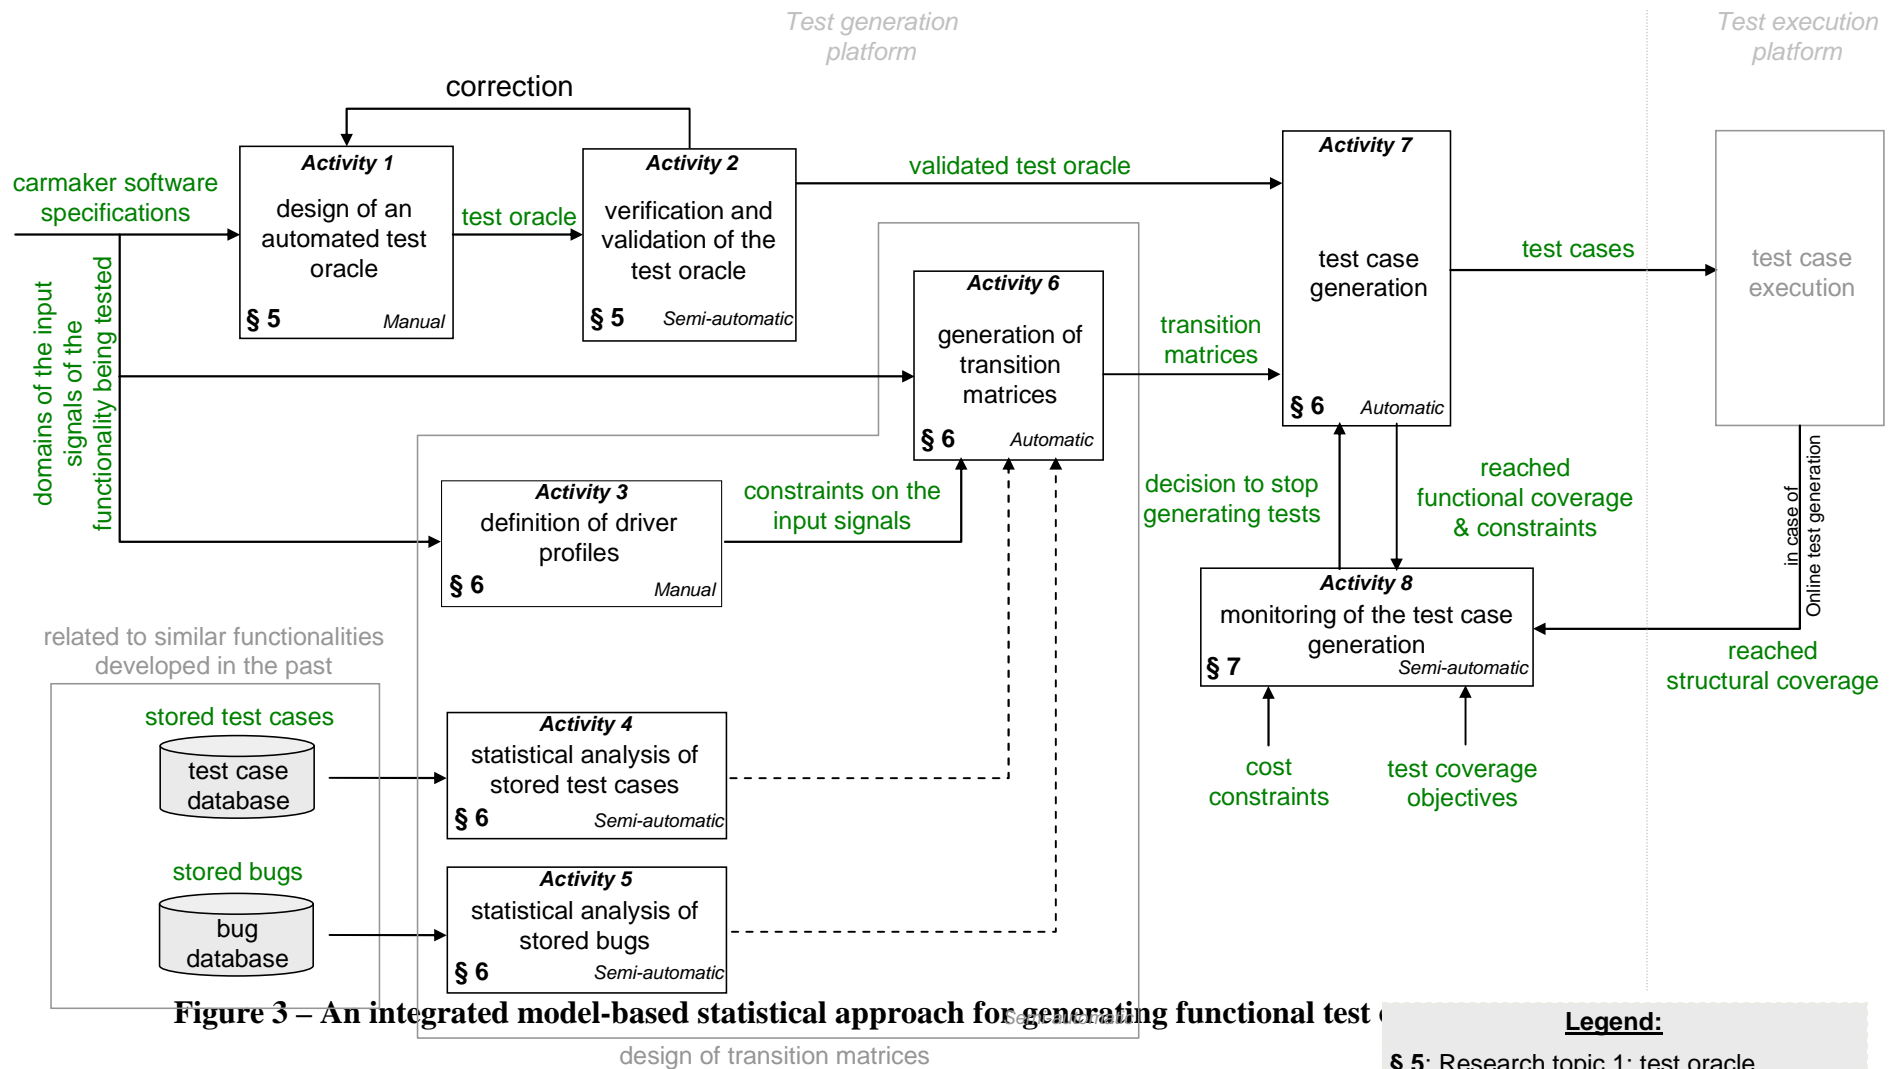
Test generation platform

Test execution platform

correction

carmaker software specifications

domains of the input signals of the functionality being tested

Activity 1
design of an automated test oracle
§ 5 Manual

test oracle

Activity 2
verification and validation of the test oracle
§ 5 Semi-automatic

validated test oracle

Activity 7
test case generation
§ 6 Automatic

test cases

test case execution

Activity 6
generation of transition matrices
§ 6 Automatic

transition matrices

Activity 3
definition of driver profiles
§ 6 Manual

constraints on the input signals

decision to stop generating tests

reached functional coverage & constraints

in case of Online test generation

Activity 8
monitoring of the test case generation
§ 7 Semi-automatic

reached structural coverage

related to similar functionalities developed in the past

stored test cases

test case database

Activity 4
statistical analysis of stored test cases
§ 6 Semi-automatic

cost constraints

test coverage objectives

stored bugs

bug database

Activity 5
statistical analysis of stored bugs
§ 6 Semi-automatic

Figure 3 – An integrated model-based statistical approach for generating functional test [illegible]

Semi-automatic

design of transition matrices

Legend:
§ 5: Research topic 1: test oracle